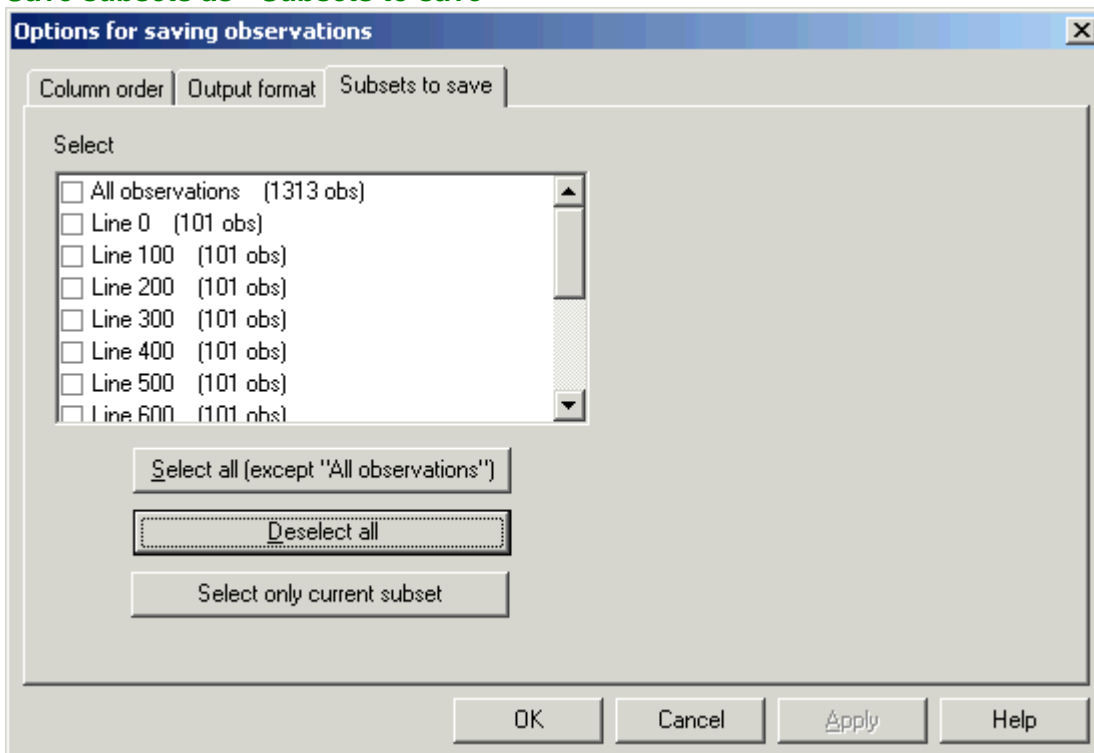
Save subsets as - Subsets to save

Options for saving observations

Column order | Output format | Subsets to save

Select

All observations (1313 obs)
Line 0 (101 obs)
Line 100 (101 obs)
Line 200 (101 obs)
Line 300 (101 obs)
Line 400 (101 obs)
Line 500 (101 obs)
Line 600 (101 obs)

Select all (except "All observations")

Deselect all

Select only current subset

OK | Cancel | Apply | Help